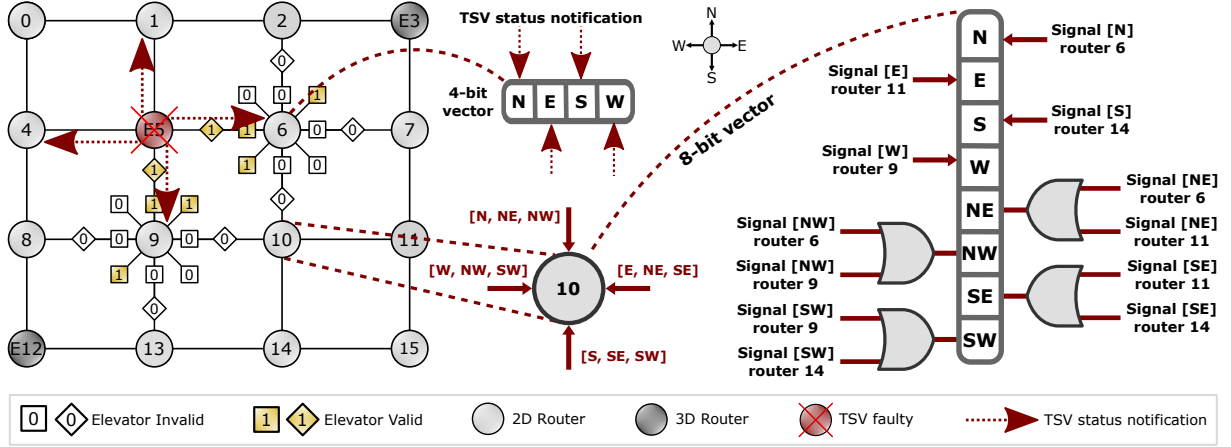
0 1 2 E3
4 E5 6 7
8 9 10 11
E12 13 14 15

0 0 1 0 1 1 0 0 0 0 1 1 1 0 0 0 0 1 0 0

TSV status notification

4-bit vector

N E S W

N

W E

S

8-bit vector

[N, NE, NW]

[W, NW, SW]

10

[E, NE, SE]

[S, SE, SW]

N
E
S
W
NE
NW
SE
SW

Signal [N] router 6

Signal [E] router 11

Signal [S] router 14

Signal [W] router 9

Signal [NE] router 6

Signal [NE] router 11

Signal [NW] router 6

Signal [NW] router 9

Signal [SE] router 11

Signal [SE] router 14

Signal [SW] router 9

Signal [SW] router 14

0 0 Elevator Invalid 1 1 Elevator Valid 2D Router 3D Router TSV faulty TSV status notification